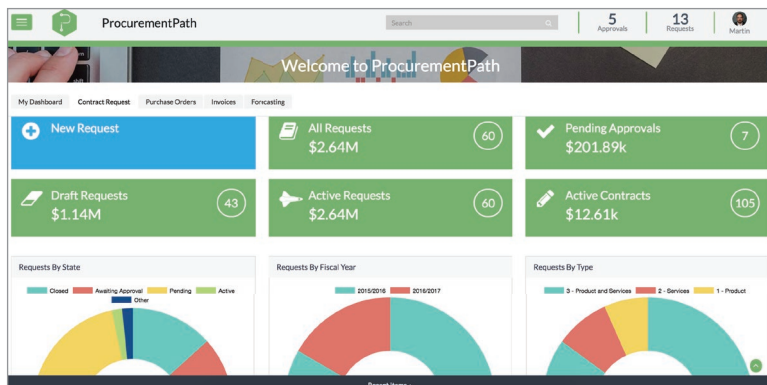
ProcurementPath

Search

5
Approvals

13
Requests

Martin

Welcome to ProcurementPath

My Dashboard
Contract Request
Purchase Orders
Invoices
Forcasting

New Request

All Requests
$2.64M
60

Pending Approvals
$201.89k
7

Draft Requests
$1.14M
43

Active Requests
$2.64M
60

Active Contracts
$12.61k
105

Requests By State

Closed
Awaiting Approval
Pending
Active
Other

Requests By Fiscal Year

2015/2016
2016/2017

Requests By Type

3 - Product and Services
2 - Services
1 - Product

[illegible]